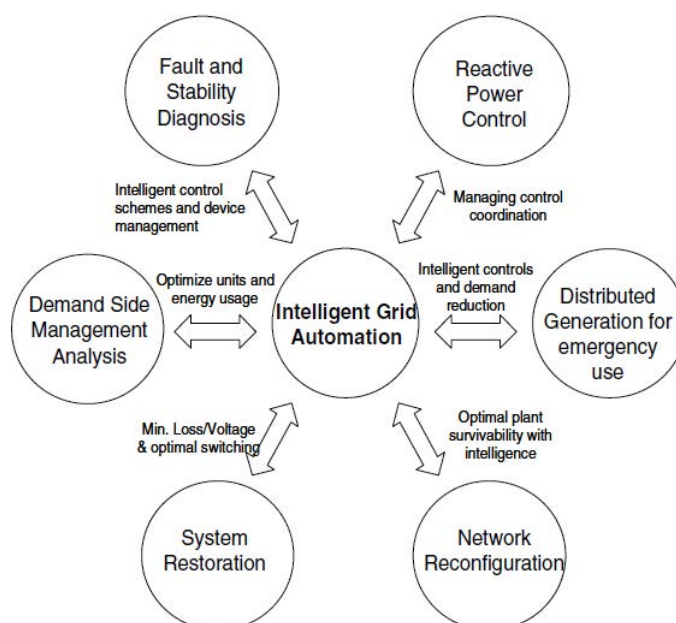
Fault and Stability Diagnosis

Reactive Power Control

Intelligent control schemes and device management

Managing control coordination

Optimize units and energy usage

Intelligent controls and demand reduction

Demand Side Management Analysis

Intelligent Grid Automation

Distributed Generation for emergency use

Min. Loss/Voltage & optimal switching

Optimal plant survivability with intelligence

System Restoration

Network Reconfiguration